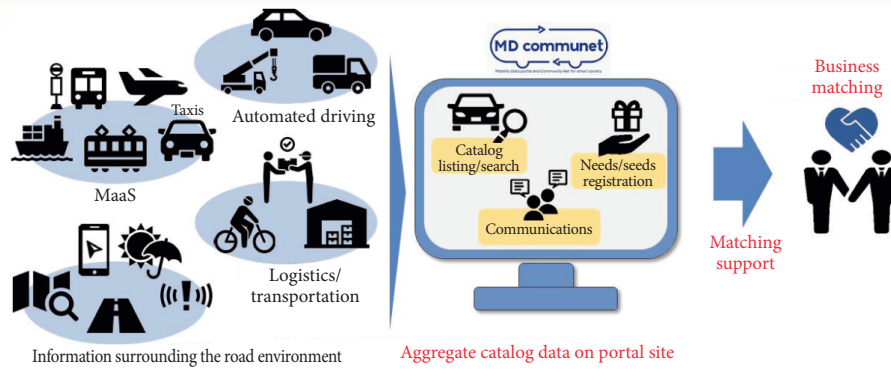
Taxis

MaaS

Automated driving

Logistics/ transportation

Information surrounding the road environment

MD communet

Mobility Data portal and Community Net for smart society

Catalog listing/search

Needs/seeds registration

Communications

Aggregate catalog data on portal site

Matching support

Business matching